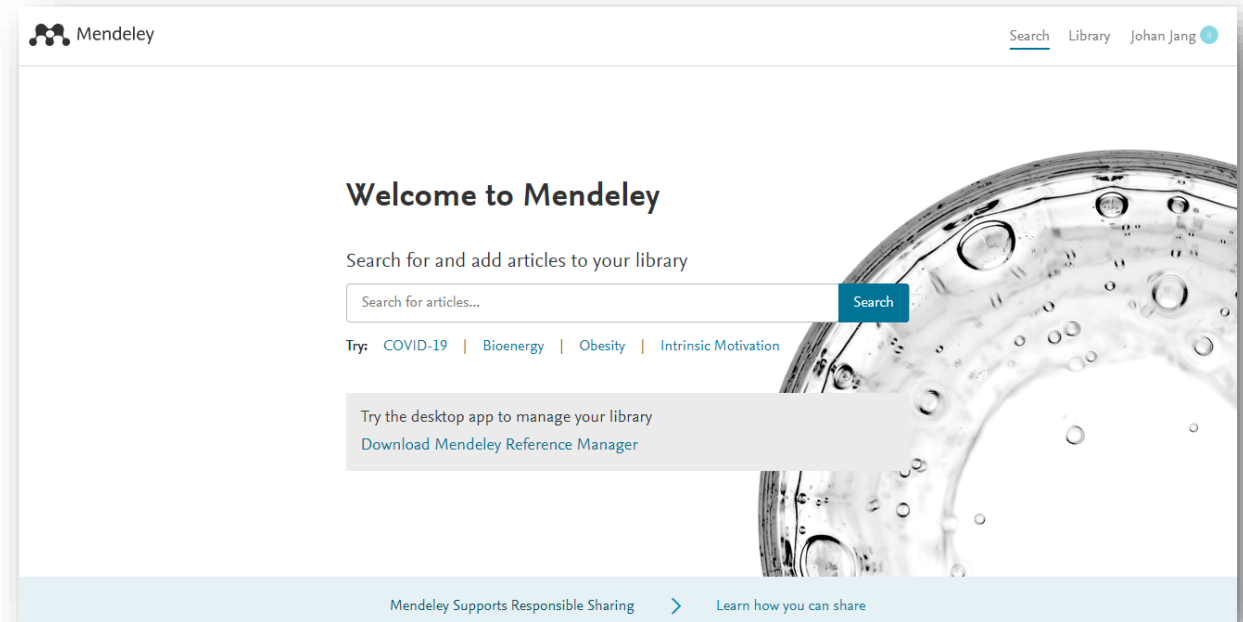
Mendeley

Search Library Johan Jang

Welcome to Mendeley

Search for and add articles to your library

Search for articles...

Search

Try: COVID-19 | Bioenergy | Obesity | Intrinsic Motivation

Try the desktop app to manage your library
Download Mendeley Reference Manager

Mendeley Supports Responsible Sharing > Learn how you can share